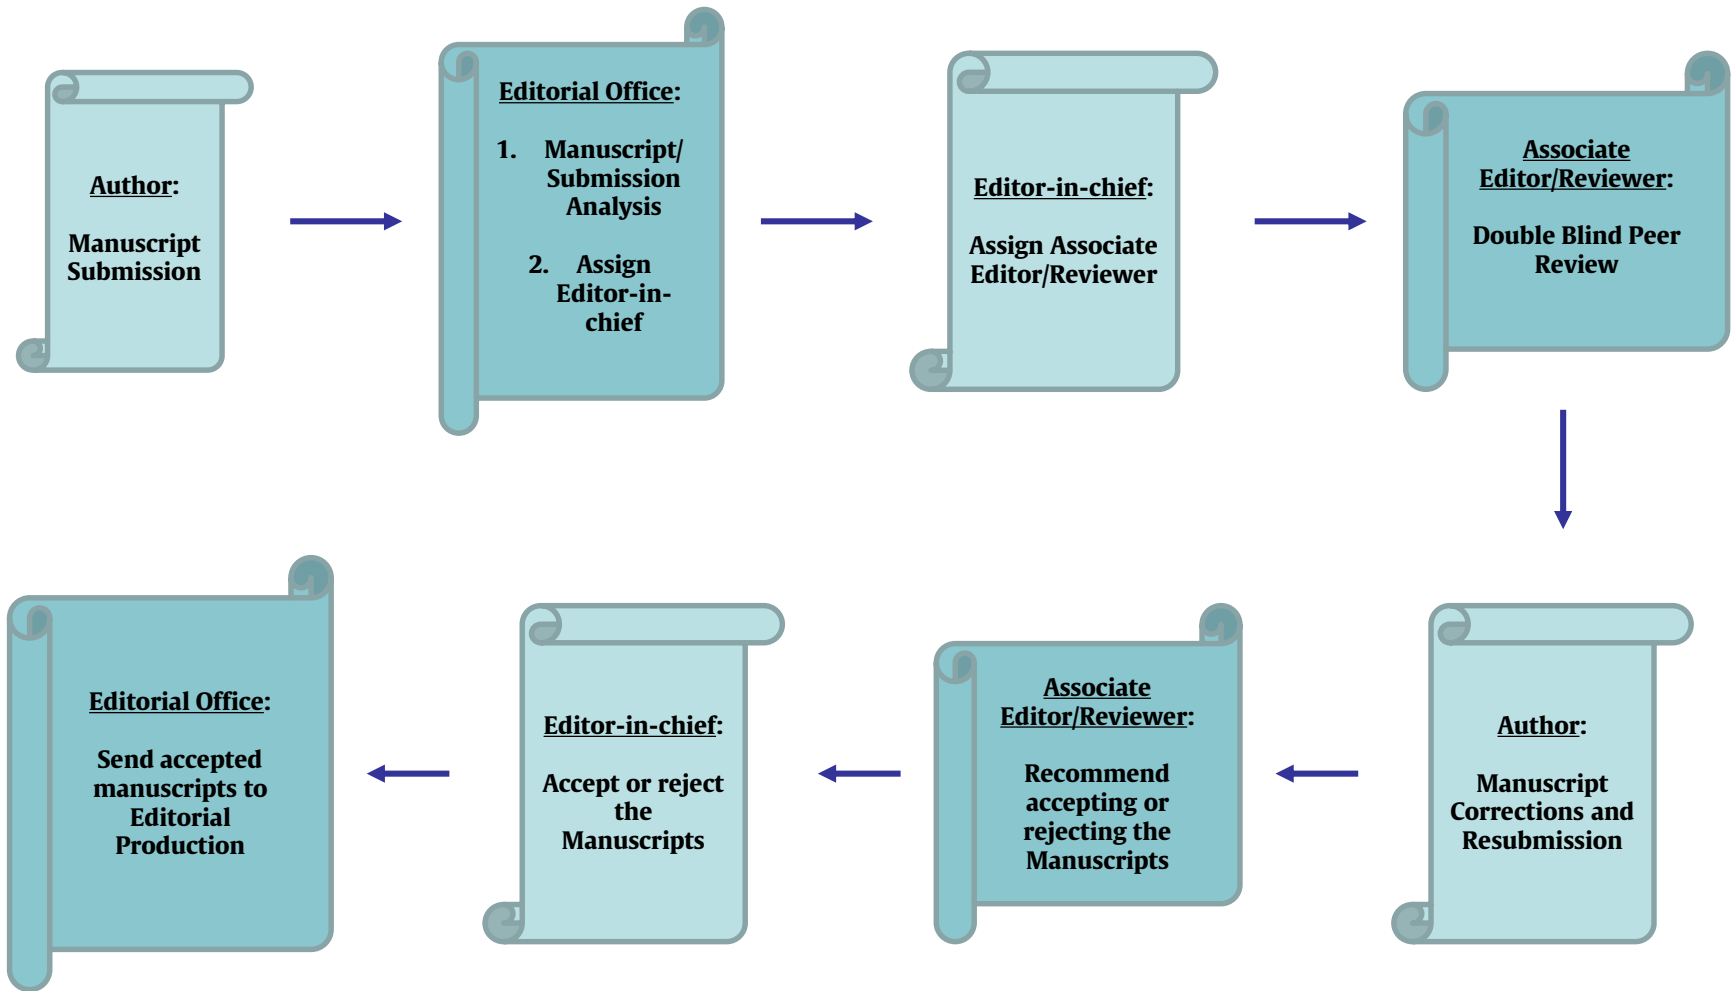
Author:

Manuscript Submission

Editorial Office:

1. Manuscript/ Submission Analysis

2. Assign Editor-in-chief

Editor-in-chief:

Assign Associate Editor/Reviewer

Associate Editor/Reviewer:

Double Blind Peer Review

Author:

Manuscript Corrections and Resubmission

Associate Editor/Reviewer:

Recommend accepting or rejecting the Manuscripts

Editor-in-chief:

Accept or reject the Manuscripts

Editorial Office:

Send accepted manuscripts to Editorial Production